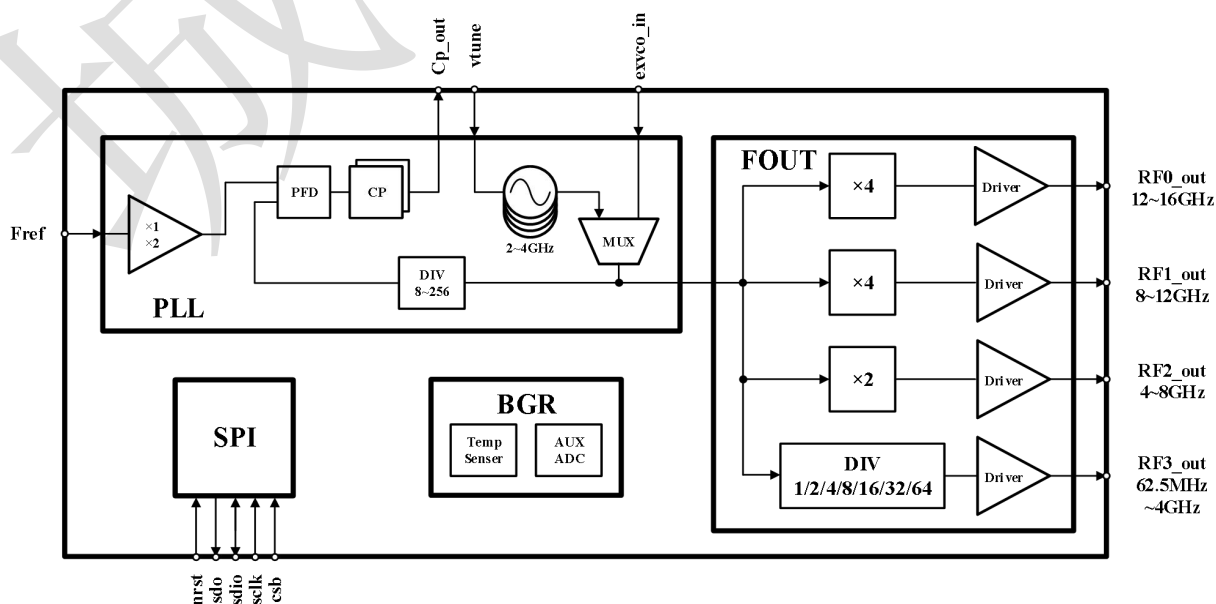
Cp_out
vtune
exvco_in

Fref

×1
×2

PFD
CP

2~4GHz

MUX

DIV
8~256

PLL

FOUT

×4
Driver
RF0_out
12~16GHz

×4
Driver
RF1_out
8~12GHz

×2
Driver
RF2_out
4~8GHz

DIV
1/2/4/8/16/32/64
Driver
RF3_out
62.5MHz
~4GHz

SPI

BGR
Temp
Senser
AUX
ADC

nrst
sdo
sdio
sclk
csb